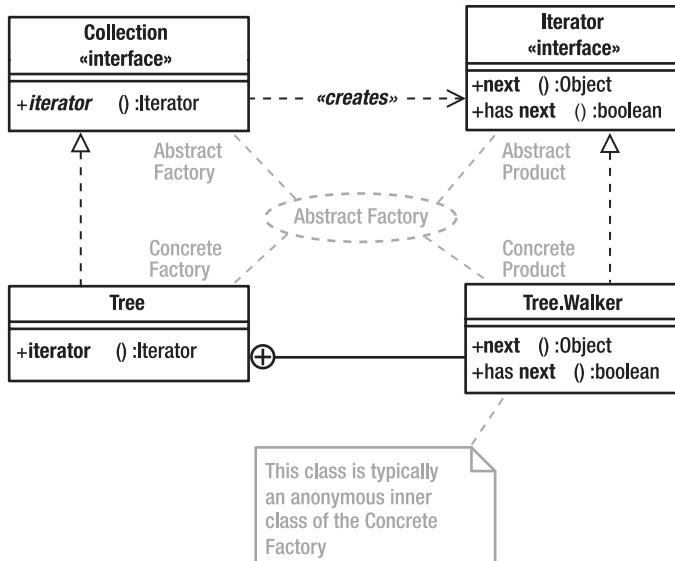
Collection
«interface»

+iterator () :Iterator

«creates»

Iterator
«interface»

+next () :Object
+has next () :boolean

Abstract Factory

Abstract Product

Abstract Factory

Concrete Factory

Concrete Product

Tree

+iterator () :Iterator

Tree.Walker

+next () :Object
+has next () :boolean

This class is typically an anonymous inner class of the Concrete Factory